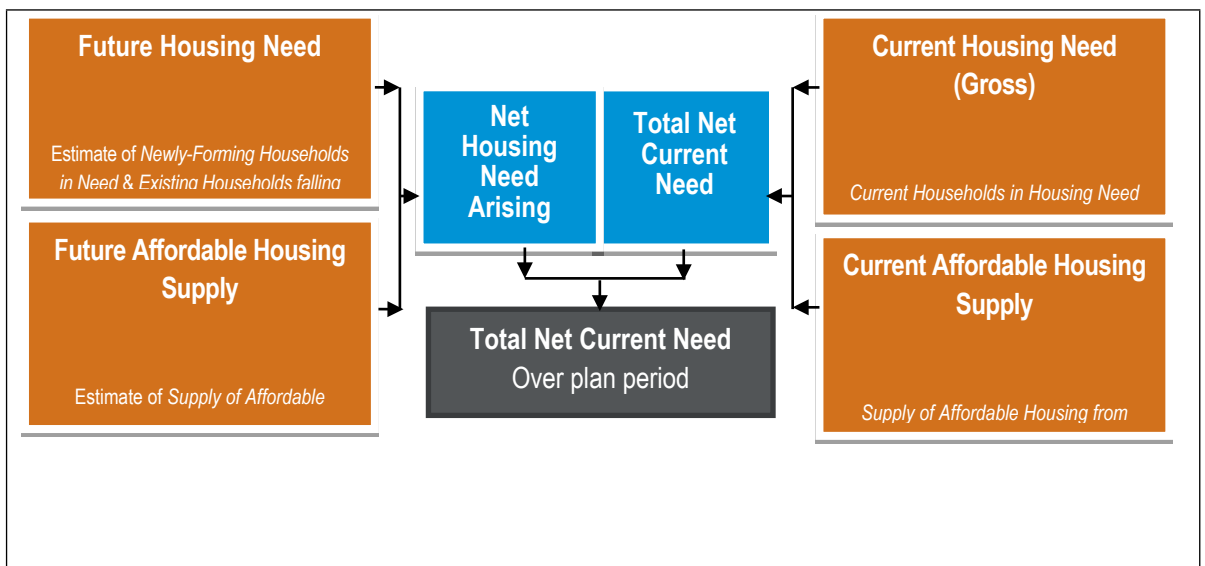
Future Housing Need

Estimate of *Newly-Forming Households in Need & Existing Households falling*

Future Affordable Housing Supply

Estimate of *Supply of Affordable*

Net Housing Need Arising

Total Net Current Need

Total Net Current Need
Over plan period

Current Housing Need (Gross)

*Current Households in Housing Need*

Current Affordable Housing Supply

*Supply of Affordable Housing from*